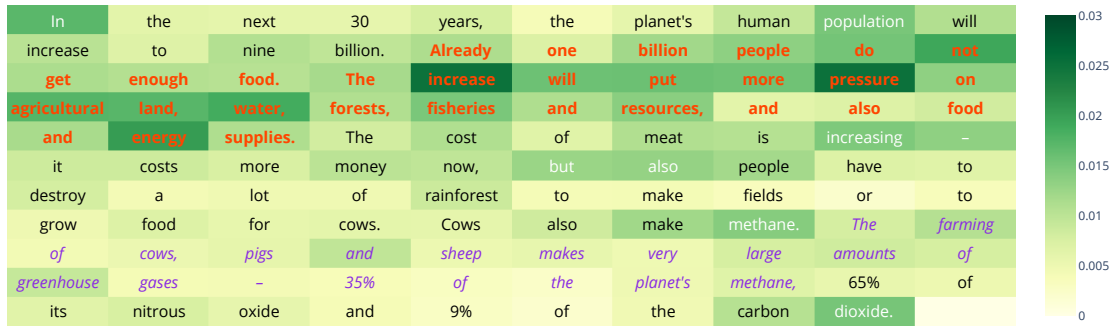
| In | the | next | 30 | years, | the | planet's | human | population | will |
|---|---|---|---|---|---|---|---|---|---|
| increase | to | nine | billion. | Already | one | billion | people | do | not |
| get | enough | food. | The | increase | will | put | more | pressure | on |
| agricultural | land, | water, | forests, | fisheries | and | resources, | and | also | food |
| and | energy | supplies. | The | cost | of | meat | is | increasing | – |
| it | costs | more | money | now, | but | also | people | have | to |
| destroy | a | lot | of | rainforest | to | make | fields | or | to |
| grow | food | for | cows. | Cows | also | make | methane. | The | farming |
| of | cows, | pigs | and | sheep | makes | very | large | amounts | of |
| greenhouse | gases | – | 35% | of | the | planet's | methane, | 65% | of |
| its | nitrous | oxide | and | 9% | of | the | carbon | dioxide. | |

0.03
0.025
0.02
0.015
0.01
0.005
0